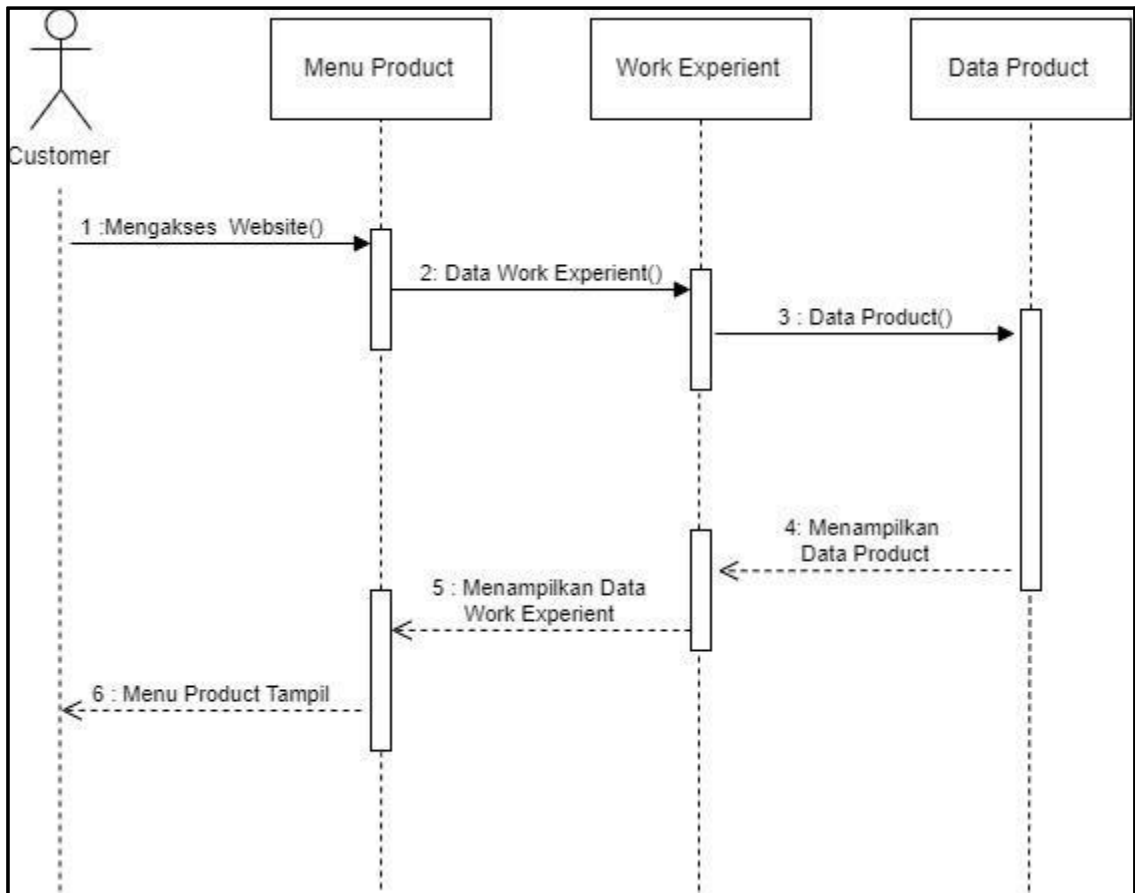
Customer

Menu Product

Work Experient

Data Product

1 :Mengakses Website()

2: Data Work Experient()

3 : Data Product()

4: Menampilkan Data Product

5 : Menampilkan Data Work Experient

6 : Menu Product Tampil